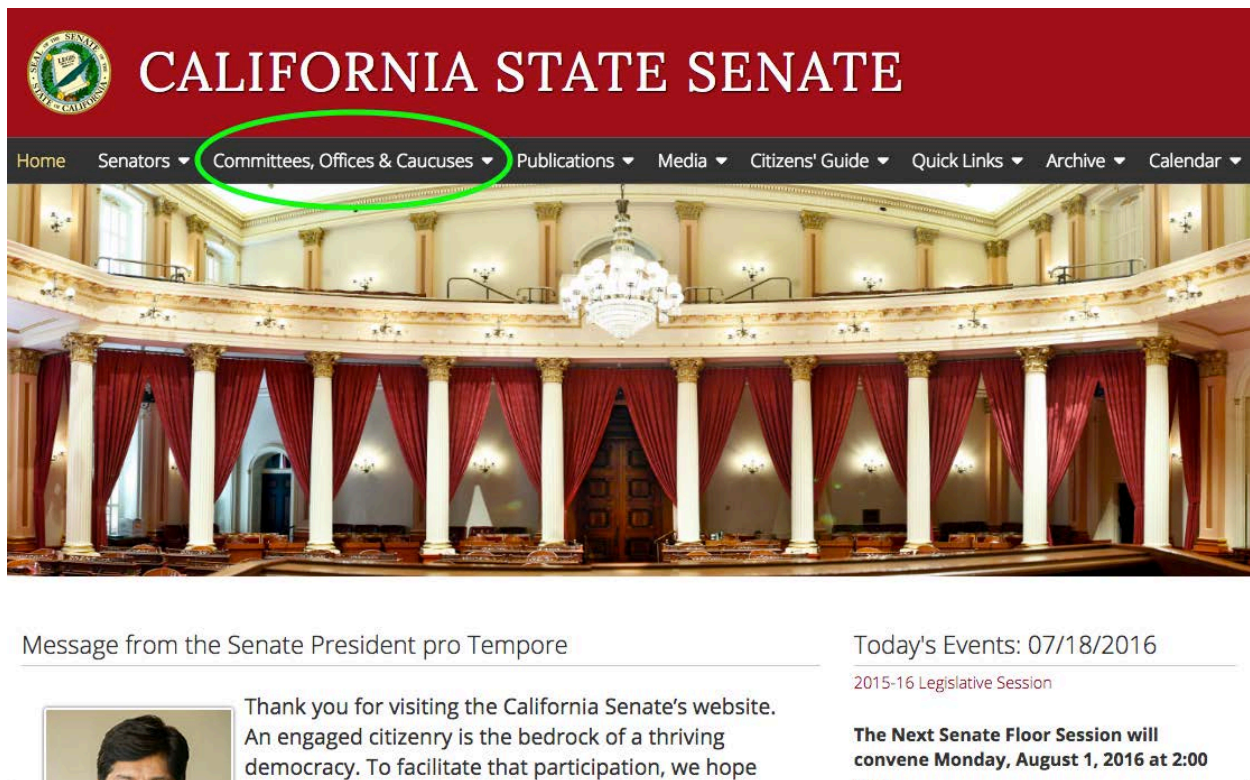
SEAL OF THE SENATE STATE OF CALIFORNIA

CALIFORNIA STATE SENATE

Home Senators Committees, Offices & Caucuses Publications Media Citizens' Guide Quick Links Archive Calendar

Message from the Senate President pro Tempore

Thank you for visiting the California Senate's website. An engaged citizenry is the bedrock of a thriving democracy. To facilitate that participation, we hope

Today's Events: 07/18/2016

2015-16 Legislative Session

The Next Senate Floor Session will convene Monday, August 1, 2016 at 2:00